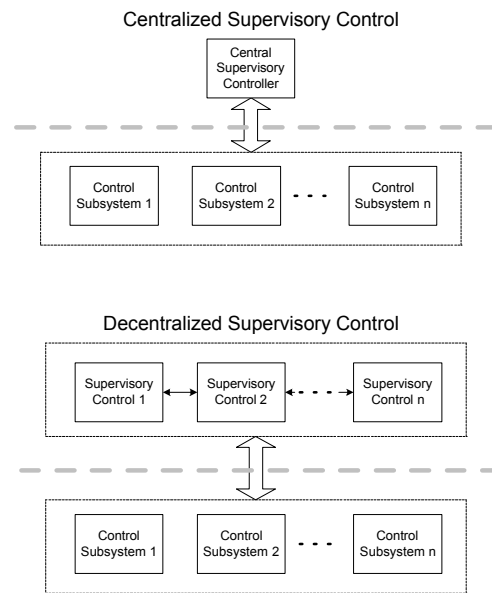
Centralized Supervisory Control

Central Supervisory Controller

Control Subsystem 1

Control Subsystem 2

. . .

Control Subsystem n

Decentralized Supervisory Control

Supervisory Control 1

Supervisory Control 2

Supervisory Control n

Control Subsystem 1

Control Subsystem 2

. . .

Control Subsystem n